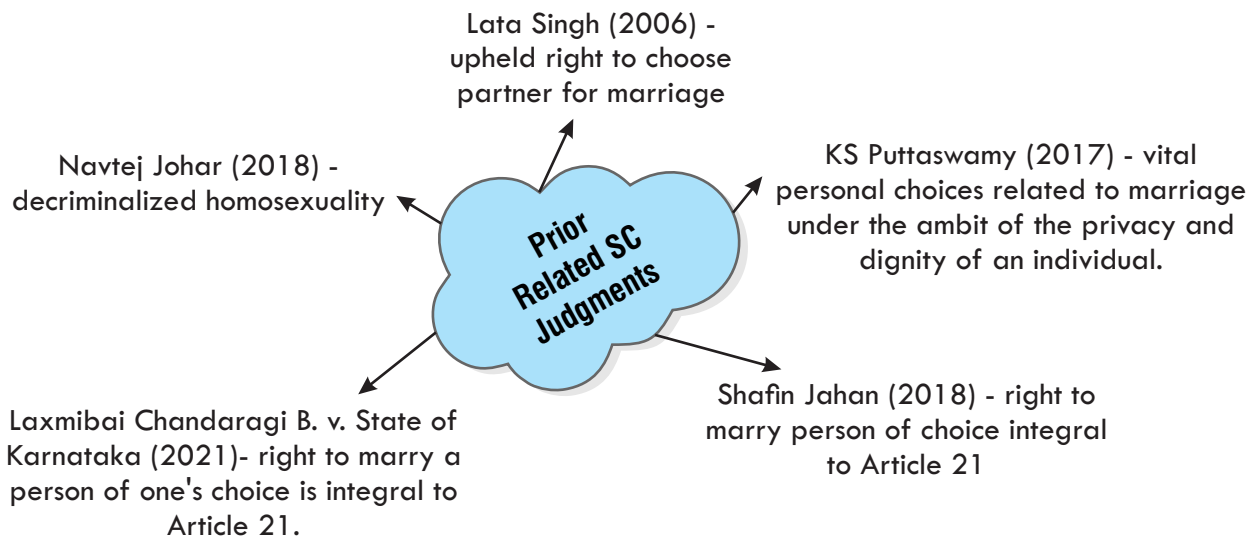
Prior Related SC Judgments

Lata Singh (2006) - upheld right to choose partner for marriage

KS Puttaswamy (2017) - vital personal choices related to marriage under the ambit of the privacy and dignity of an individual.

Shafin Jahan (2018) - right to marry person of choice integral to Article 21

Laxmibai Chandaragi B. v. State of Karnataka (2021)- right to marry a person of one's choice is integral to Article 21.

Navtej Johar (2018) - decriminalized homosexuality